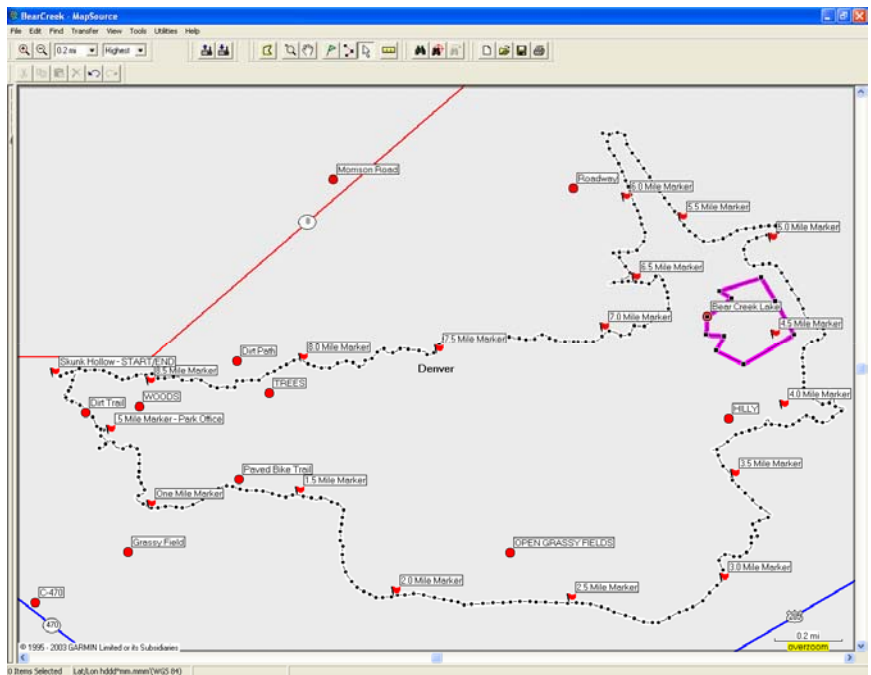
BearCreek - MapSource

File Edit Find Transfer View Tools Utilities Help

0.2 mi Highest

Morrison Road
8
Roadway
6.0 Mile Marker
5.5 Mile Marker
5.0 Mile Marker
6.5 Mile Marker
Bear Creek Lake
7.0 Mile Marker
4.5 Mile Marker
7.5 Mile Marker
8.0 Mile Marker
Dirt Path
Skunk Hollow - START/END
8.5 Mile Marker
Denver
TREES
WOODS
Dirt Trail
.5 Mile Marker - Park Office
4.0 Mile Marker
HILLY
3.5 Mile Marker
Paved Bike Trail
1.5 Mile Marker
One Mile Marker
Grassy Field
OPEN GRASSY FIELDS
3.0 Mile Marker
2.0 Mile Marker
2.5 Mile Marker
C-470
470
285
0.2 mi
overzoom
© 1995 - 2003 GARMIN Limited or its Subsidiaries

0 Items Selected Lat/Lon hddd°mm.mmm' (WGS 84)